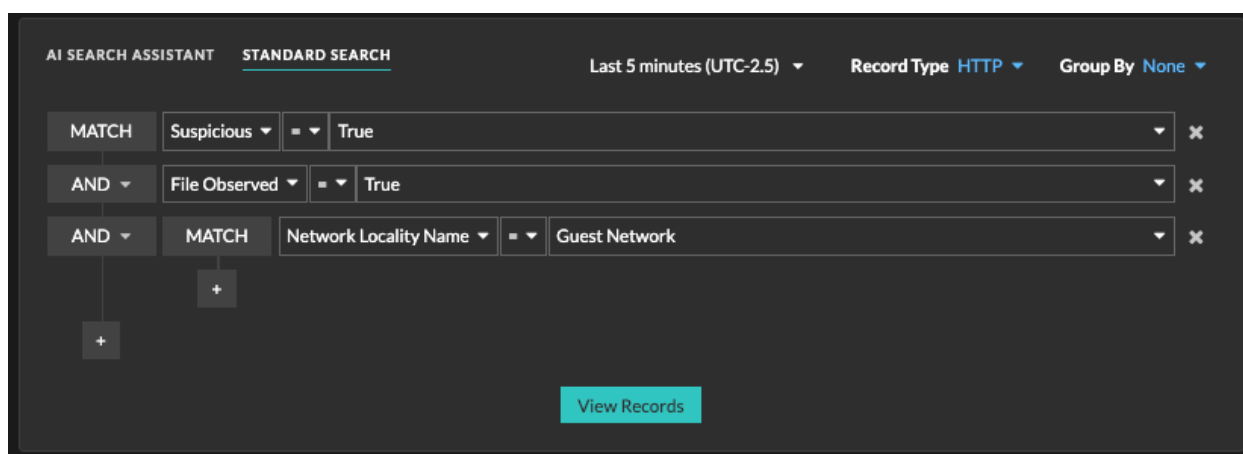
AI SEARCH ASSISTANT STANDARD SEARCH

Last 5 minutes (UTC-2.5) Record Type HTTP Group By None

MATCH Suspicious = True ✖

AND File Observed = True ✖

AND MATCH Network Locality Name = Guest Network ✖

+

+

View Records